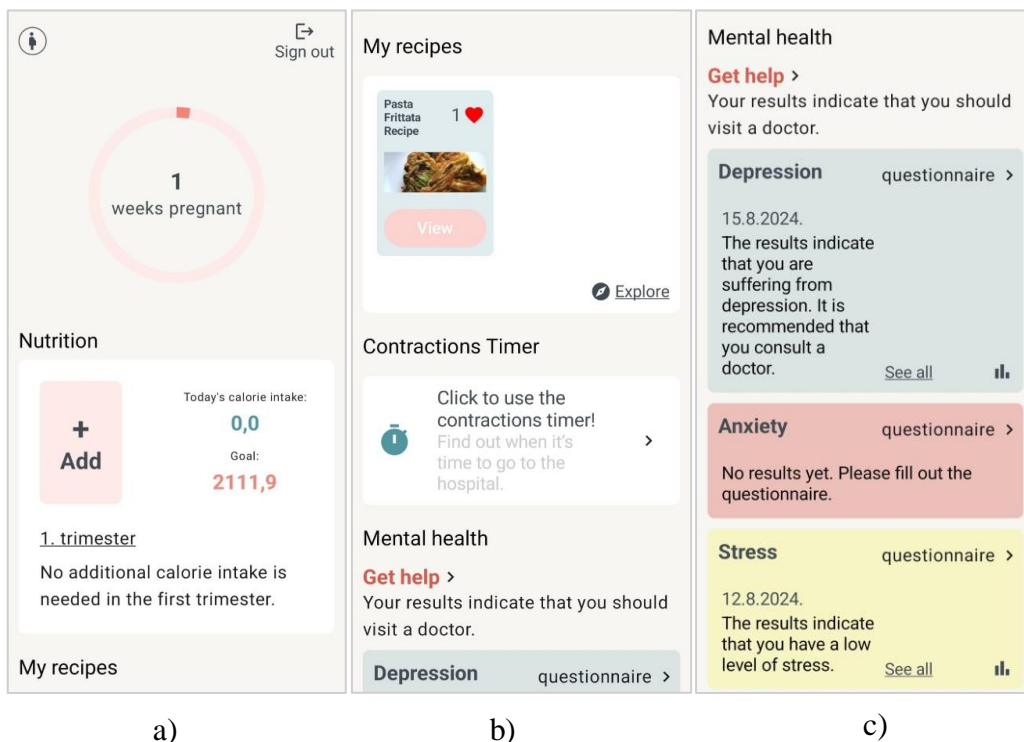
Sign out

1
weeks pregnant

Nutrition

+
Add

Today's calorie intake:
0,0
Goal:
2111,9

1. trimester
No additional calorie intake is needed in the first trimester.

My recipes

a)

My recipes

Pasta Frittata Recipe
1

View

Explore

Contractions Timer

Click to use the contractions timer!
Find out when it's time to go to the hospital.

Mental health

Get help >
Your results indicate that you should visit a doctor.

Depression questionnaire >

b)

Mental health

Get help >
Your results indicate that you should visit a doctor.

Depression questionnaire >
15.8.2024.
The results indicate that you are suffering from depression. It is recommended that you consult a doctor.
See all

Anxiety questionnaire >
No results yet. Please fill out the questionnaire.

Stress questionnaire >
12.8.2024.
The results indicate that you have a low level of stress.
See all

c)